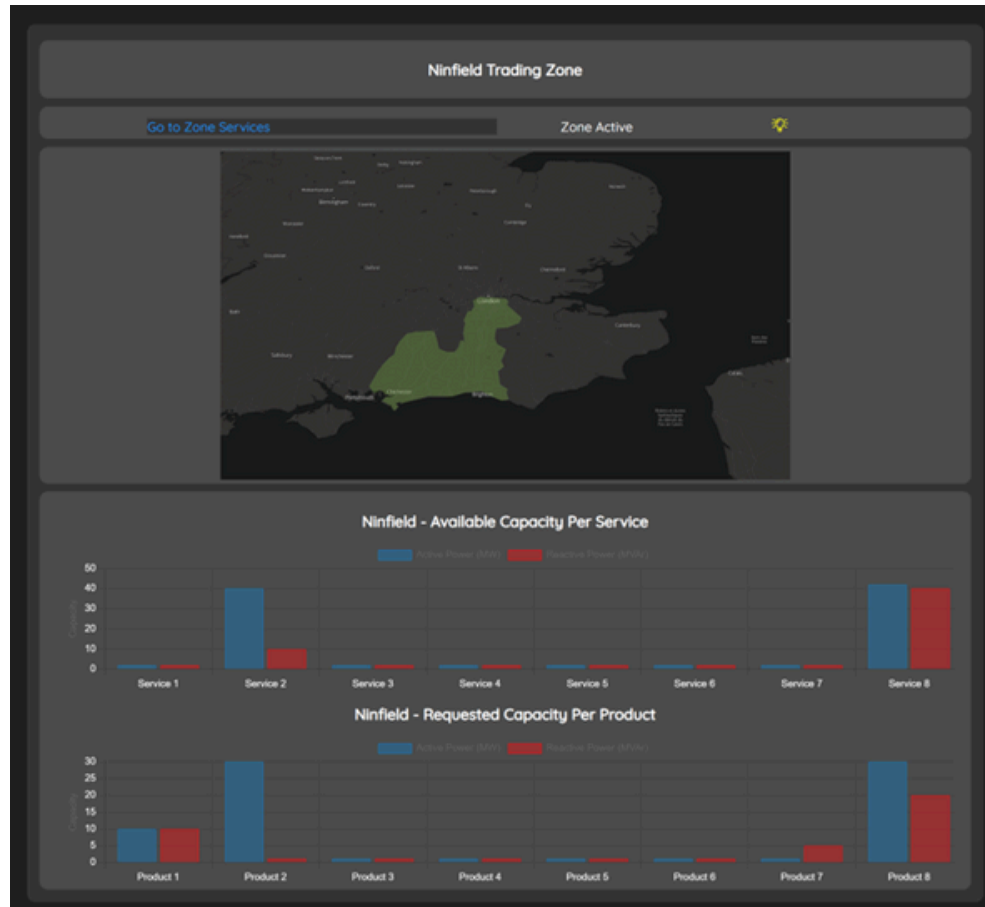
Ninfield Trading Zone

Go to Zone Services

Zone Active

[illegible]

Ninfield - Available Capacity Per Service

Active Power (MW) Reactive Power (MVAr)

50
40
30
20
10
0

Capacity

Service 1 Service 2 Service 3 Service 4 Service 5 Service 6 Service 7 Service 8

Ninfield - Requested Capacity Per Product

Active Power (MW) Reactive Power (MVAr)

30
25
20
15
10
5
0

Capacity

Product 1 Product 2 Product 3 Product 4 Product 5 Product 6 Product 7 Product 8